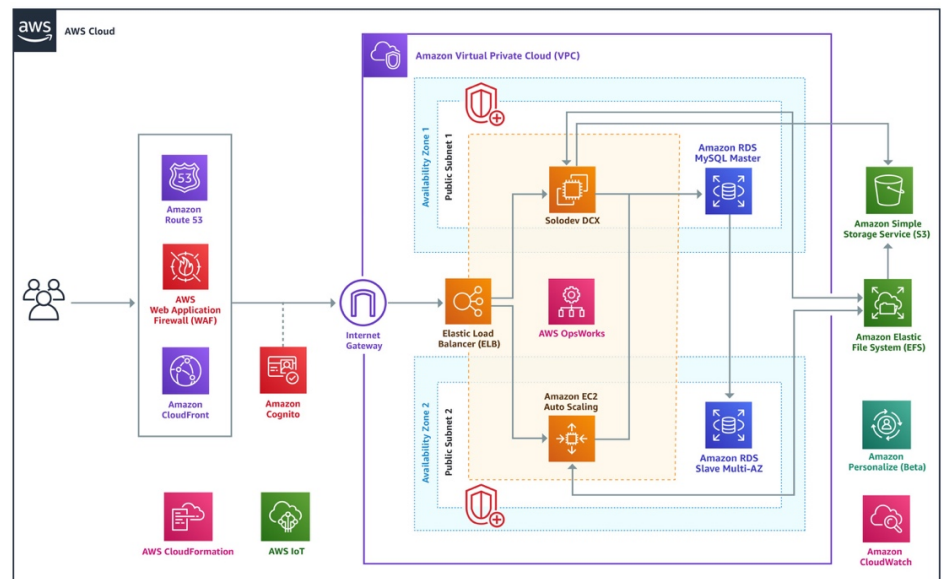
aws

AWS Cloud

Amazon Virtual Private Cloud (VPC)

Availability Zone 1

Public Subnet 1

Amazon RDS MySQL Master

Solodev DCX

Amazon Simple Storage Service (S3)

Amazon Route 53

AWS Web Application Firewall (WAF)

Amazon CloudFront

Amazon Cognito

Internet Gateway

Elastic Load Balancer (ELB)

AWS OpsWorks

Amazon Elastic File System (EFS)

Availability Zone 2

Public Subnet 2

Amazon EC2 Auto Scaling

Amazon RDS Slave Multi-AZ

Amazon Personalize (Beta)

AWS CloudFormation

AWS IoT

Amazon CloudWatch